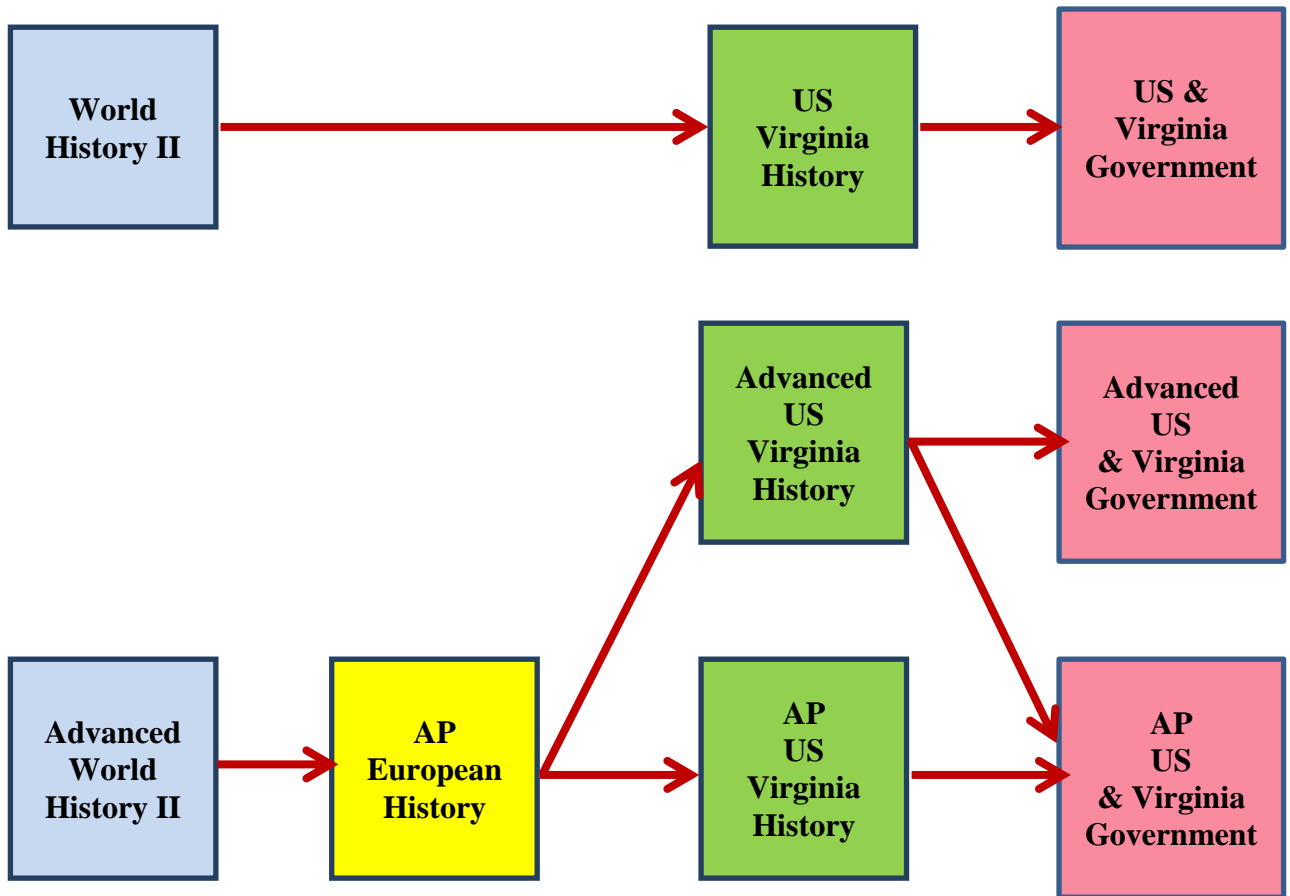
World History II

US Virginia History

US & Virginia Government

Advanced US Virginia History

Advanced US & Virginia Government

Advanced World History II

AP European History

AP US Virginia History

AP US & Virginia Government